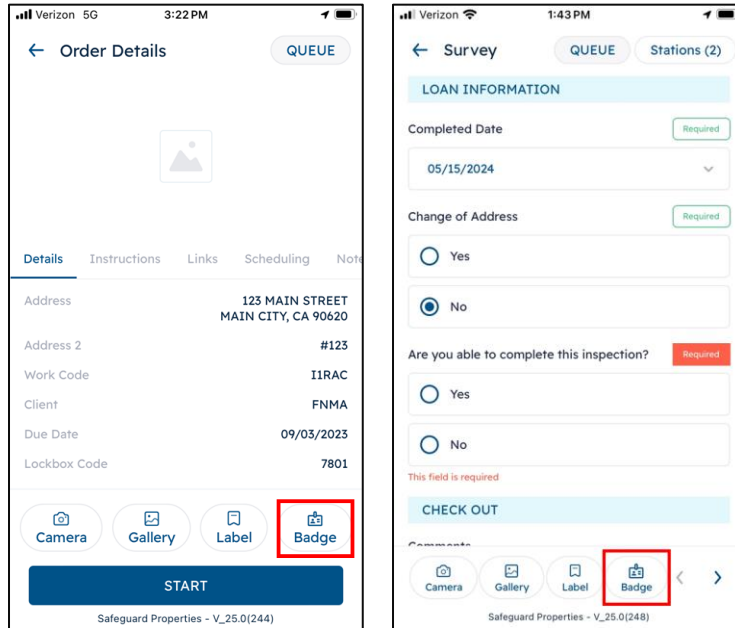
Verizon 5G 3:22 PM

← Order Details QUEUE

Details Instructions Links Scheduling Note

| | |
|---|---|
| Address | 123 MAIN STREET MAIN CITY, CA 90620 |
| Address 2 | #123 |
| Work Code | I1RAC |
| Client | FNMA |
| Due Date | 09/03/2023 |
| Lockbox Code | 7801 |

Camera Gallery Label Badge

START

Safeguard Properties - V_25.0(244)

Verizon 1:43 PM

← Survey QUEUE Stations (2)

LOAN INFORMATION

Completed Date Required

05/15/2024

Change of Address Required

Yes

No

Are you able to complete this inspection? Required

Yes

No

This field is required

CHECK OUT

Comments

Camera Gallery Label Badge

Safeguard Properties - V_25.0(248)